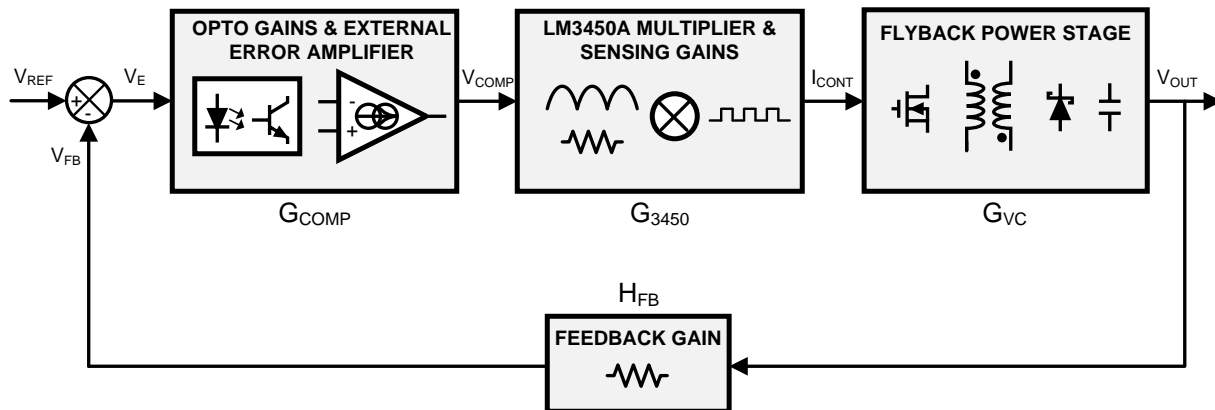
$V_{REF}$ + - $V_E$ $V_{FB}$

OPTO GAINS & EXTERNAL ERROR AMPLIFIER

- +

$G_{COMP}$

$V_{COMP}$

LM3450A MULTIPLIER & SENSING GAINS

$G_{3450}$

$I_{CONT}$

FLYBACK POWER STAGE

$G_{VC}$

$V_{OUT}$

$H_{FB}$

FEEDBACK GAIN